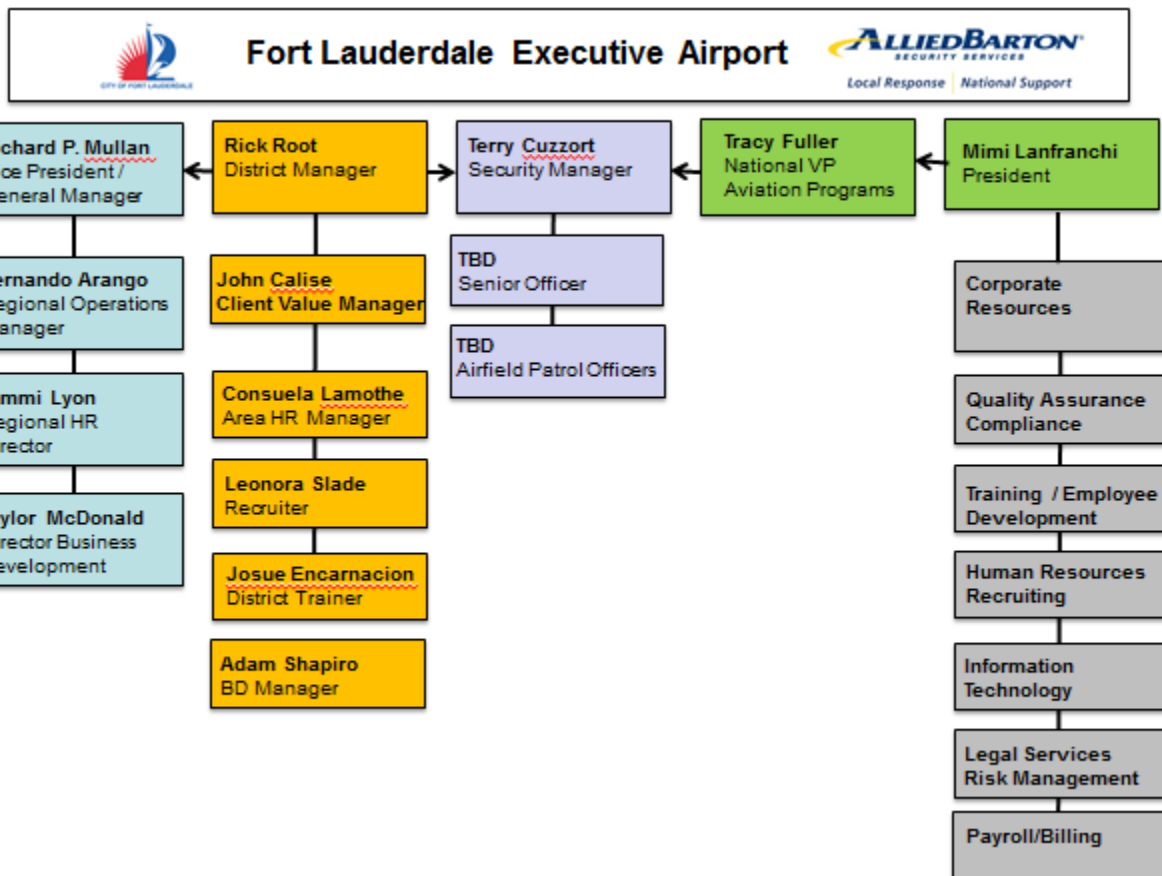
CITY OF FORT LAUDERDALE

Fort Lauderdale Executive Airport

ALLIEDBARTON SECURITY SERVICES
Local Response | National Support

chard P. Mullan
ce President /
eneral Manager

ernando Arango
egional Operations
anager

mmi Lyon
egional HR
rector

ylor McDonald
rector Business
evelopment

Rick Root
District Manager

John Calise
Client Value Manager

Consuela Lamothe
Area HR Manager

Leonora Slade
Recruiter

Josue Encarnacion
District Trainer

Adam Shapiro
BD Manager

Terry Cuzzort
Security Manager

TBD
Senior Officer

TBD
Airfield Patrol Officers

Tracy Fuller
National VP
Aviation Programs

Mimi Lanfranchi
President

Corporate
Resources

Quality Assurance
Compliance

Training / Employee
Development

Human Resources
Recruiting

Information
Technology

Legal Services
Risk Management

Payroll/Billing